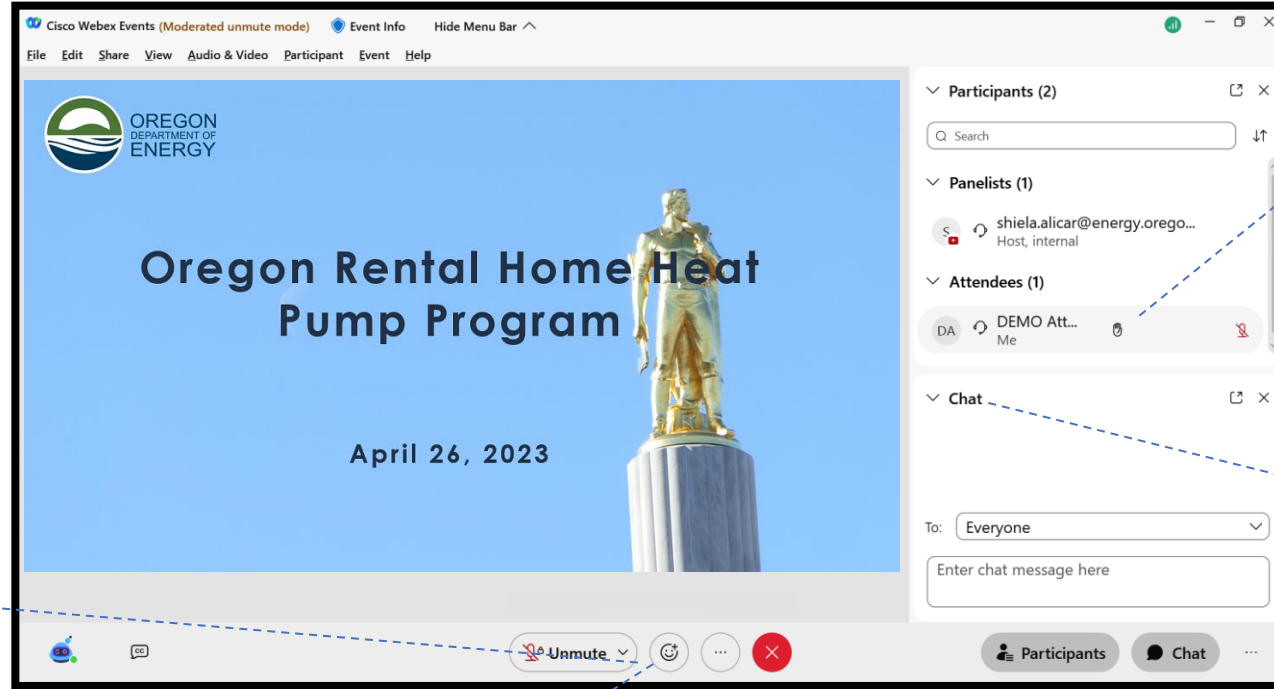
Cisco Webex Events (Moderated unmute mode) Event Info Hide Menu Bar

File Edit Share View Audio & Video Participant Event Help

OREGON DEPARTMENT OF ENERGY

Oregon Rental Home Heat Pump Program

April 26, 2023

Participants (2)

Search

Panelists (1)

S shiela.alicar@energy.orego...
Host, internal

Attendees (1)

DA DEMO Att...
Me

Chat

To: Everyone

Enter chat message here

Unmute

Participants

Chat